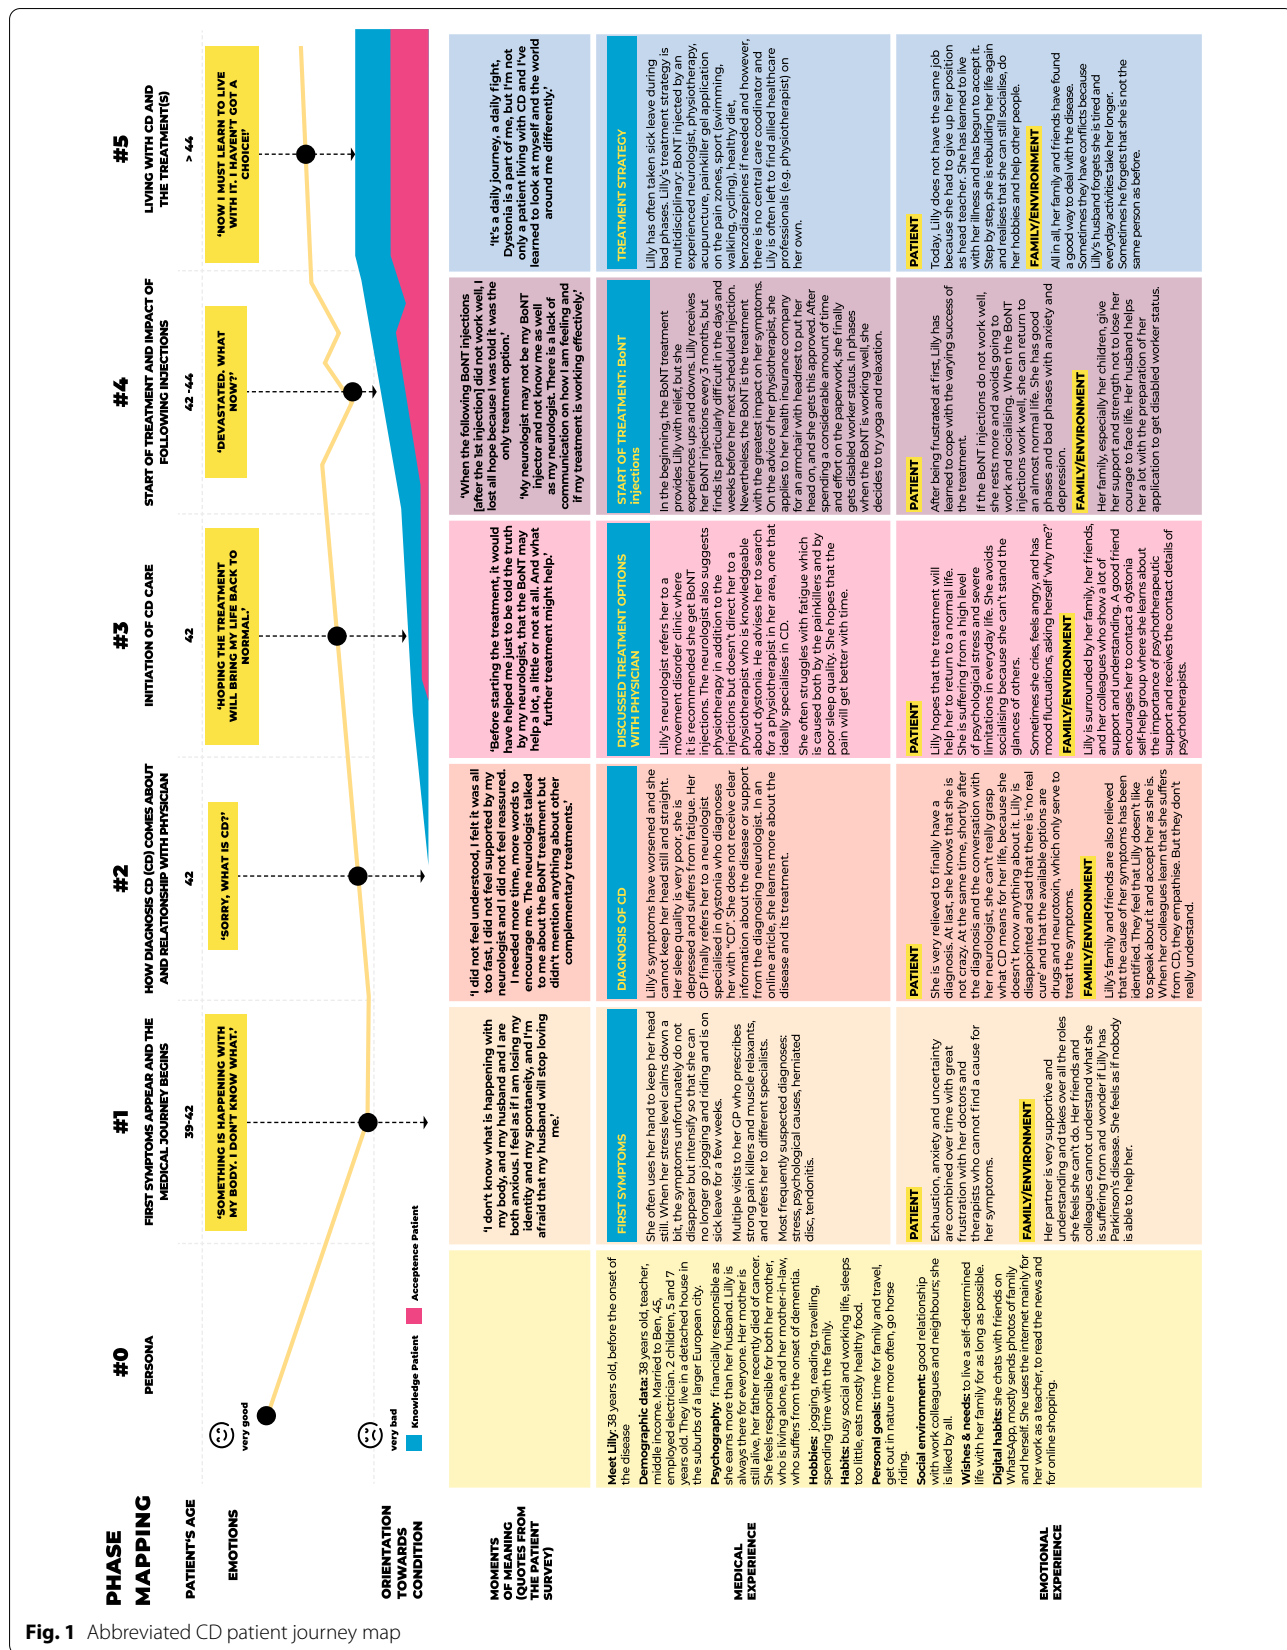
PHASE MAPPING

PATIENT'S AGE

EMOTIONS

ORIENTATION TOWARDS CONDITION

MOMENTS OF MEANING (QUOTES FROM THE PATIENT SURVEY)

MEDICAL EXPERIENCE

EMOTIONAL EXPERIENCE

very good

very bad

Knowledge Patient

Acceptance Patient

#0
PERSONA

Meet Lilly: 38 years old, before the onset of the disease
Demographic data: 38 years old, teacher, middle income. Married to Ben, 45, employed electrician, 2 children, 5 and 7 years old. They live in a detached house in the suburbs of a larger European city.
Psychography: financially responsible as she earns more than her husband. Lilly is always there for everyone. Her mother is still alive, her father recently died of cancer. She feels responsible for both her mother, who is living alone, and her mother-in-law, who suffers from the onset of dementia.
Hobbies: jogging, reading, travelling, spending time with the family.
Habits: busy social and working life, sleeps too little, eats mostly healthy food.
Personal goals: time for family and travel, get out in nature more often, go horse riding.
Social environment: good relationship with work colleagues and neighbours; she is liked by all.
Wishes & needs: to live a self-determined life with her family for as long as possible.
Digital habits: she chats with friends on WhatsApp, mostly sends photos of family and herself. She uses the internet mainly for her work as a teacher, to read the news and for online shopping.

#1
FIRST SYMPTOMS APPEAR AND THE MEDICAL JOURNEY BEGINS
39-42
'SOMETHING IS HAPPENING WITH MY BODY. I DON'T KNOW WHAT.'

'I don't know what is happening with my body, and my husband and I are both anxious. I feel as if I am losing my identity and my spontaneity, and I'm afraid that my husband will stop loving me.'

FIRST SYMPTOMS
She often uses her hand to keep her head still. When her stress level calms down a bit, the symptoms unfortunately do not disappear but intensify so that she can no longer go jogging and riding and is on sick leave for a few weeks.
Multiple visits to her GP who prescribes strong pain killers and muscle relaxants, and refers her to different specialists.
Most frequently suspected diagnoses: stress, psychological causes, herniated disc, tendonitis.

PATIENT
Exhaustion, anxiety and uncertainty are combined over time with great frustration with her doctors and therapists who cannot find a cause for her symptoms.
FAMILY/ENVIRONMENT
Her partner is very supportive and understanding and takes over all the roles she feels she can't do. Her friends and colleagues cannot understand what she is suffering from and wonder if Lilly has Parkinson's disease. She feels as if nobody is able to help her.

#2
HOW DIAGNOSIS CD (CD) COMES ABOUT AND RELATIONSHIP WITH PHYSICIAN
42
'SORRY, WHAT IS CD?'

'I did not feel understood, I felt it was all too fast, I did not feel supported by my neurologist and I did not feel reassured. I needed more time, more words to encourage me. The neurologist talked to me about the BoNT treatment but didn't mention anything about other complementary treatments.'

DIAGNOSIS OF CD
Lilly's symptoms have worsened and she cannot keep her head still and straight. Her sleep quality is very poor, she is depressed and suffers from fatigue. Her GP finally refers her to a neurologist specialised in dystonia who diagnoses her with "CD". She does not receive clear information about the disease or support from the diagnosing neurologist. In an online article, she learns more about the disease and its treatment.

PATIENT
She is very relieved to finally have a diagnosis. At last, she knows that she is not crazy. At the same time, shortly after the diagnosis and the conversation with her neurologist, she can't really grasp what CD means for her life, because she doesn't know anything about it. Lilly is disappointed and sad that there is 'no real cure' and that the available options are drugs and neurotoxin, which only serve to treat the symptoms.
FAMILY/ENVIRONMENT
Lilly's family and friends are also relieved that the cause of her symptoms has been identified. They feel that Lilly doesn't like to speak about it and accept her as she is. When her colleagues learn that she suffers from CD, they empathise. But they don't really understand.

#3
INITIATION OF CD CARE
42
'HOPING THE TREATMENT WILL BRING MY LIFE BACK TO NORMAL.'

'Before starting the treatment, it would have helped me just to be told the truth by my neurologist, that the BoNT may help a lot, a little or not at all. And what further treatment might help.'

DISCUSSED TREATMENT OPTIONS WITH PHYSICIAN
Lilly's neurologist refers her to a movement disorder clinic where it is recommended she get BoNT injections. The neurologist also suggests physiotherapy in addition to the injections but doesn't direct her to a physiotherapist who is knowledgeable about dystonia. He advises her to search for a physiotherapist in her area, one that ideally specialises in CD.
She often struggles with fatigue which is caused both by the painkillers and by poor sleep quality. She hopes that the pain will get better with time.

PATIENT
Lilly hopes that the treatment will help her to return to a normal life. She is suffering from a high level of psychological stress and severe limitations in everyday life. She avoids socialising because she can't stand the glances of others.
Sometimes she cries, feels angry and has mood fluctuations, asking herself 'why me?'
FAMILY/ENVIRONMENT
Lilly is surrounded by her family, her friends, and her colleagues who show a lot of support and understanding. A good friend encourages her to contact a dystonia self-help group where she learns about the importance of psychotherapeutic support and receives the contact details of psychotherapists.

#4
START OF TREATMENT AND IMPACT OF FOLLOWING INJECTIONS
42-44
'DEVASTATED. WHAT NOW?'

'When the following BoNT injections [after the 1st injection] did not work well, I lost all hope because I was told it was the only treatment option.'
'My neurologist may not be my BoNT injector and not know me as well as my neurologist. There is a lack of communication on how I am feeling and if my treatment is working effectively.'

START OF TREATMENT: BoNT injections
In the beginning, the BoNT treatment provides Lilly with relief, but she experiences ups and downs. Lilly receives her BoNT injections every 3 months, but finds its particularly difficult in the days and weeks before her next scheduled injection. Nevertheless, the BoNT is the treatment with the greatest impact on her symptoms. On the advice of her physiotherapist, she applies to her health insurance company for an armchair with headrest to put her head on, and she gets this approved. After spending a considerable amount of time and effort on the paperwork, she finally gets disabled worker status. In phases when the BoNT is working well, she decides to try yoga and relaxation.

PATIENT
After being frustrated at first, Lilly has learned to cope with the varying success of the treatment.
If the BoNT injections do not work well, she rests more and avoids going to work and socialising. When the BoNT injections work well, she can return to an almost normal life. She has good phases and bad phases with anxiety and depression.
FAMILY/ENVIRONMENT
Her family, especially her children, give her support and strength not to lose her courage to face life. Her husband helps her a lot with the preparation of her application to get disabled worker status.

#5
LIVING WITH CD AND THE TREATMENT(S)
> 44
'NOW I MUST LEARN TO LIVE WITH IT. I HAVEN'T GOT A CHOICE!'

'It's a daily journey, a daily fight. Dystonia is a part of me, but I'm not only a patient living with CD and I've learned to look at myself and the world around me differently.'

TREATMENT STRATEGY
Lilly has often taken sick leave during bad phases. Lilly's treatment strategy is multidisciplinary: BoNT injected by an experienced neurologist, physiotherapy, acupuncture, painkiller gel application on the pain zones, sport (swimming, walking, cycling), healthy diet, benzodiazepines if needed and however, there is no central care coordinator and Lilly is often left to find allied healthcare professionals (e.g. physiotherapist) on her own.

PATIENT
Today, Lilly does not have the same job because she had to give up her position as head teacher. She has learned to live with her illness and has begun to accept it. Step by step, she is rebuilding her life again and realises that she can still socialise, do her hobbies and help other people.
FAMILY/ENVIRONMENT
All in all, her family and friends have found a good way to deal with the disease. Sometimes they have conflicts because Lilly's husband forgets she is tired and everyday activities take her longer. Sometimes he forgets that she is not the same person as before.

Fig. 1 Abbreviated CD patient journey map